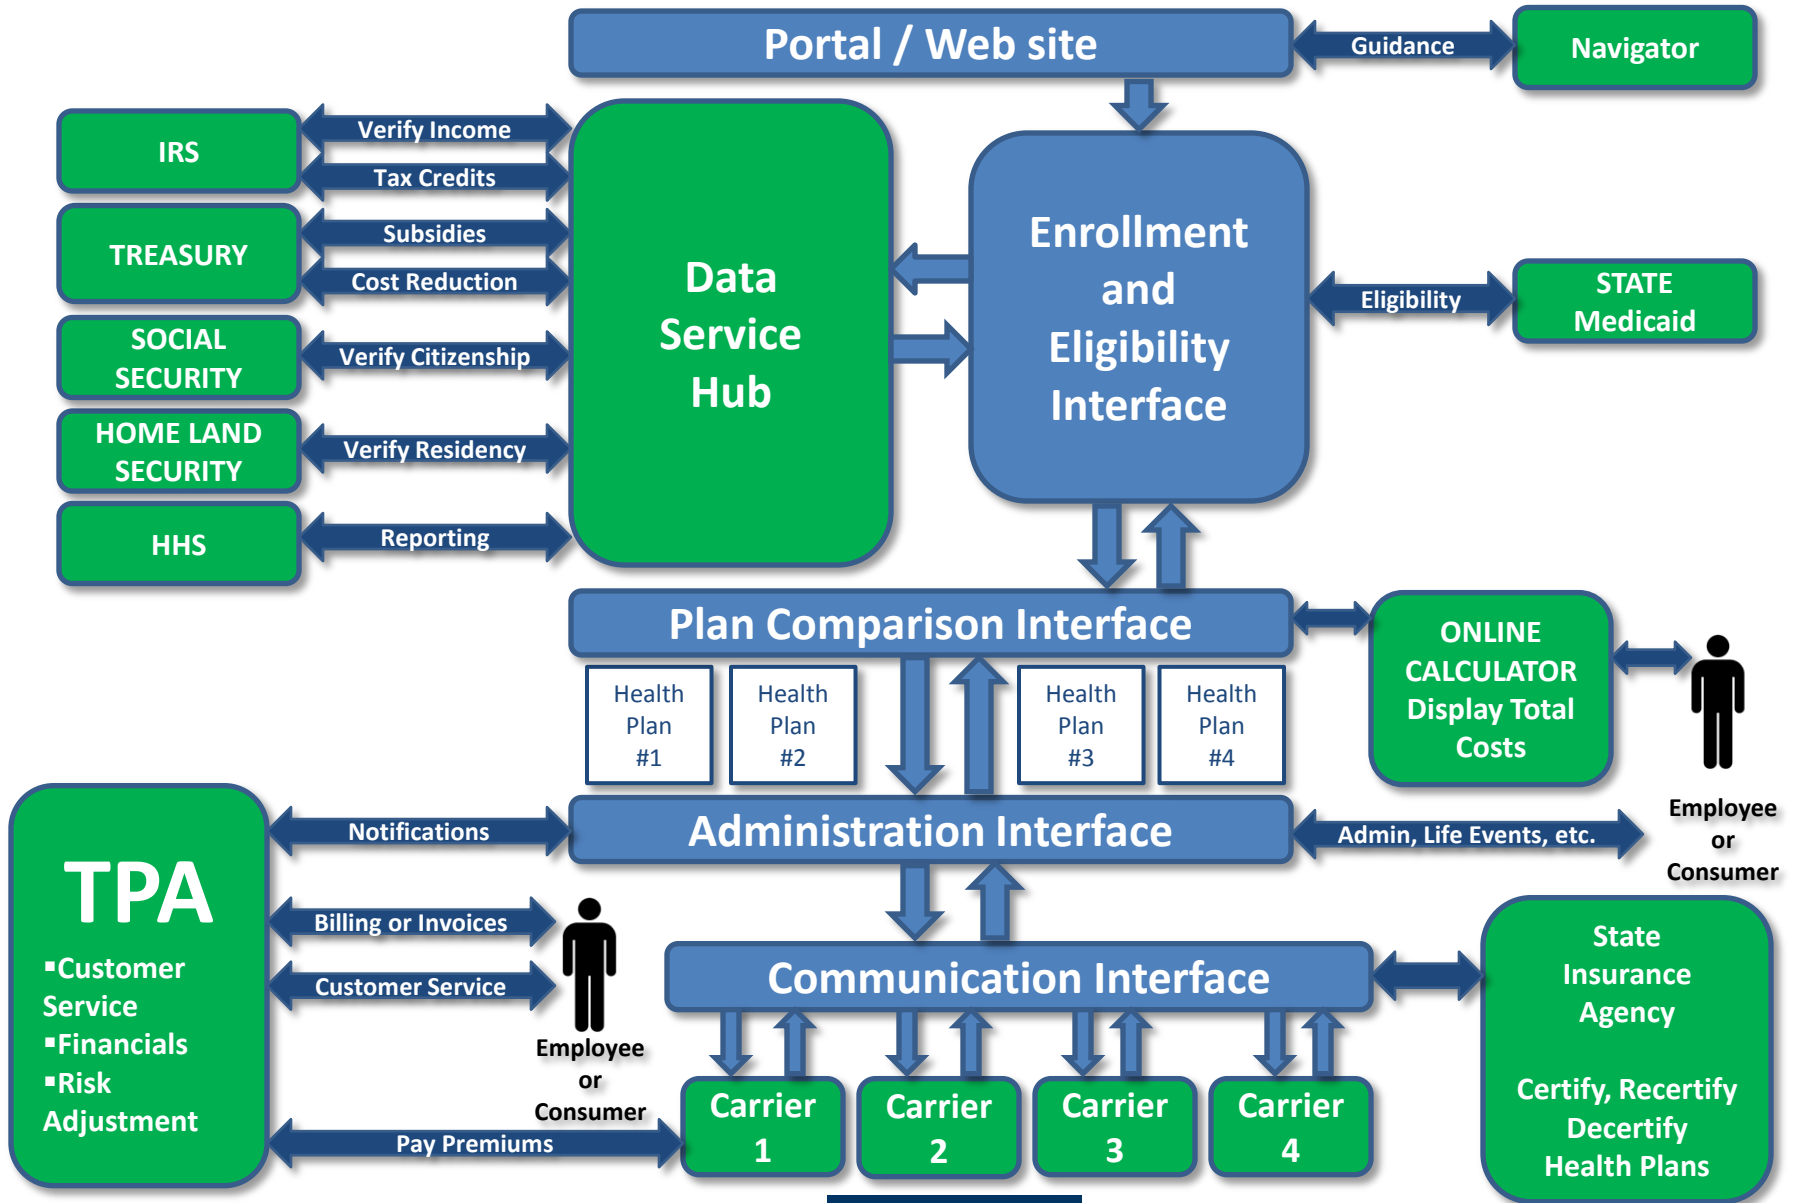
Portal / Web site

Guidance

Navigator

IRS

Verify Income

Tax Credits

TREASURY

Subsidies

Cost Reduction

SOCIAL SECURITY

Verify Citizenship

HOME LAND SECURITY

Verify Residency

HHS

Reporting

Data Service Hub

Enrollment and Eligibility Interface

Eligibility

STATE Medicaid

Plan Comparison Interface

ONLINE CALCULATOR Display Total Costs

Health Plan #1

Health Plan #2

Health Plan #3

Health Plan #4

Employee or Consumer

TPA

▪Customer Service
▪Financials
▪Risk Adjustment

Notifications

Administration Interface

Admin, Life Events, etc.

Billing or Invoices

Customer Service

Employee or Consumer

Communication Interface

State Insurance Agency

Certify, Recertify Decertify Health Plans

Pay Premiums

Carrier 1

Carrier 2

Carrier 3

Carrier 4